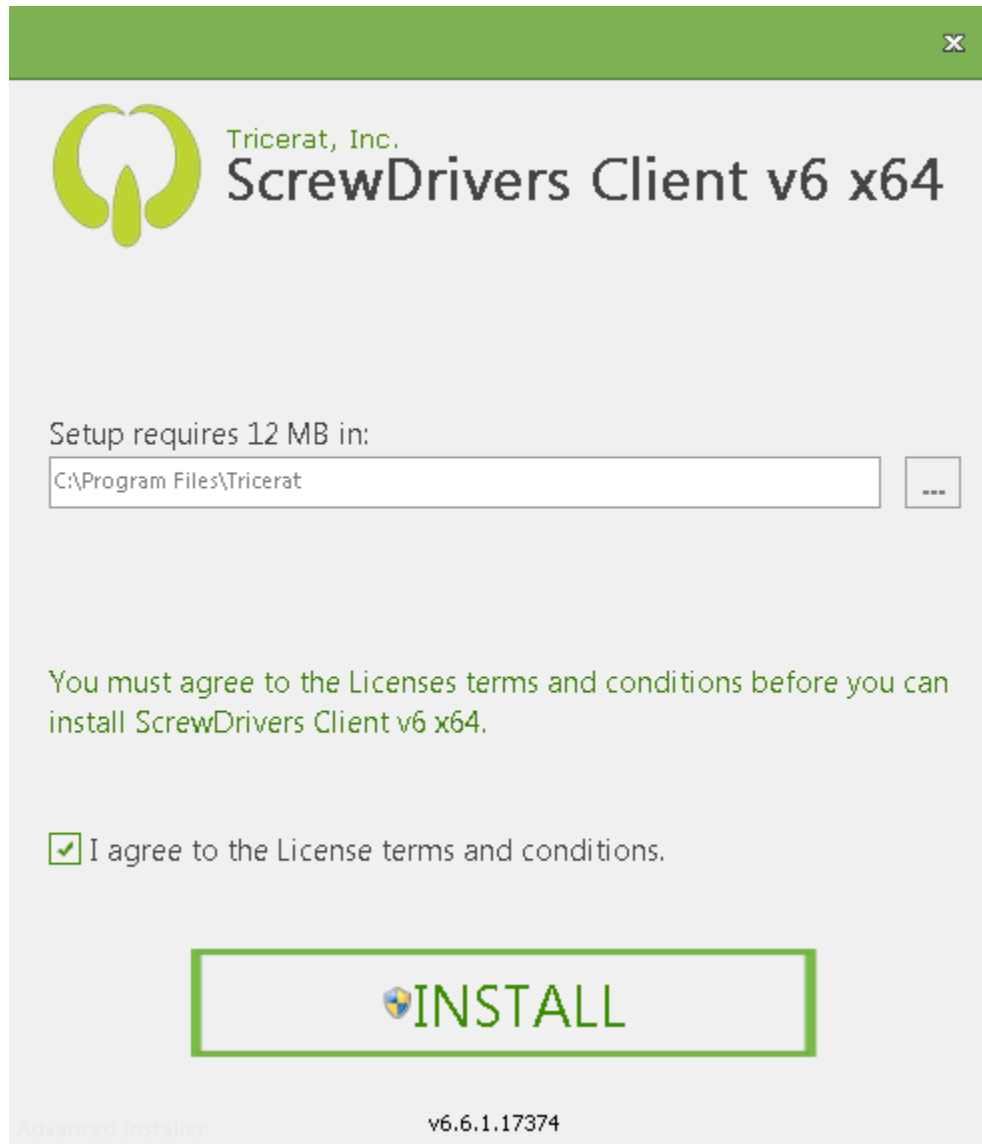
x

Tricerat, Inc.
ScrewDrivers Client v6 x64

Setup requires 12 MB in:

C:\Program Files\Tricerat

...

You must agree to the Licenses terms and conditions before you can install ScrewDrivers Client v6 x64.

I agree to the License terms and conditions.

INSTALL

Advanced Installer

v6.6.1.17374